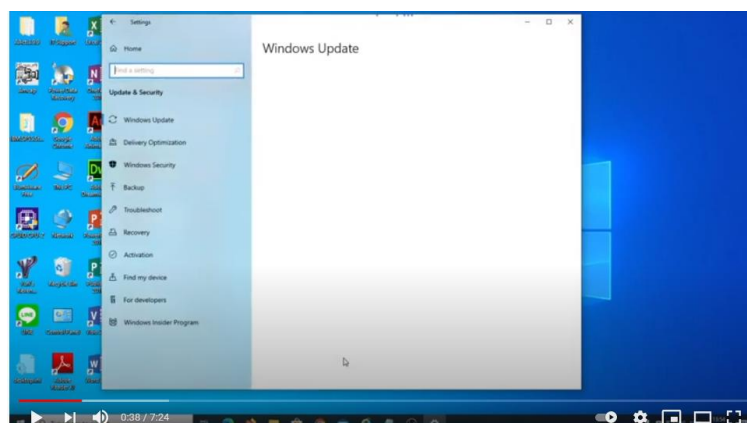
Settings

Home

Find a setting

Update & Security

Windows Update

Delivery Optimization

Windows Security

Backup

Troubleshoot

Recovery

Activation

Find my device

For developers

Windows Insider Program

Windows Update

0:38 / 7:24